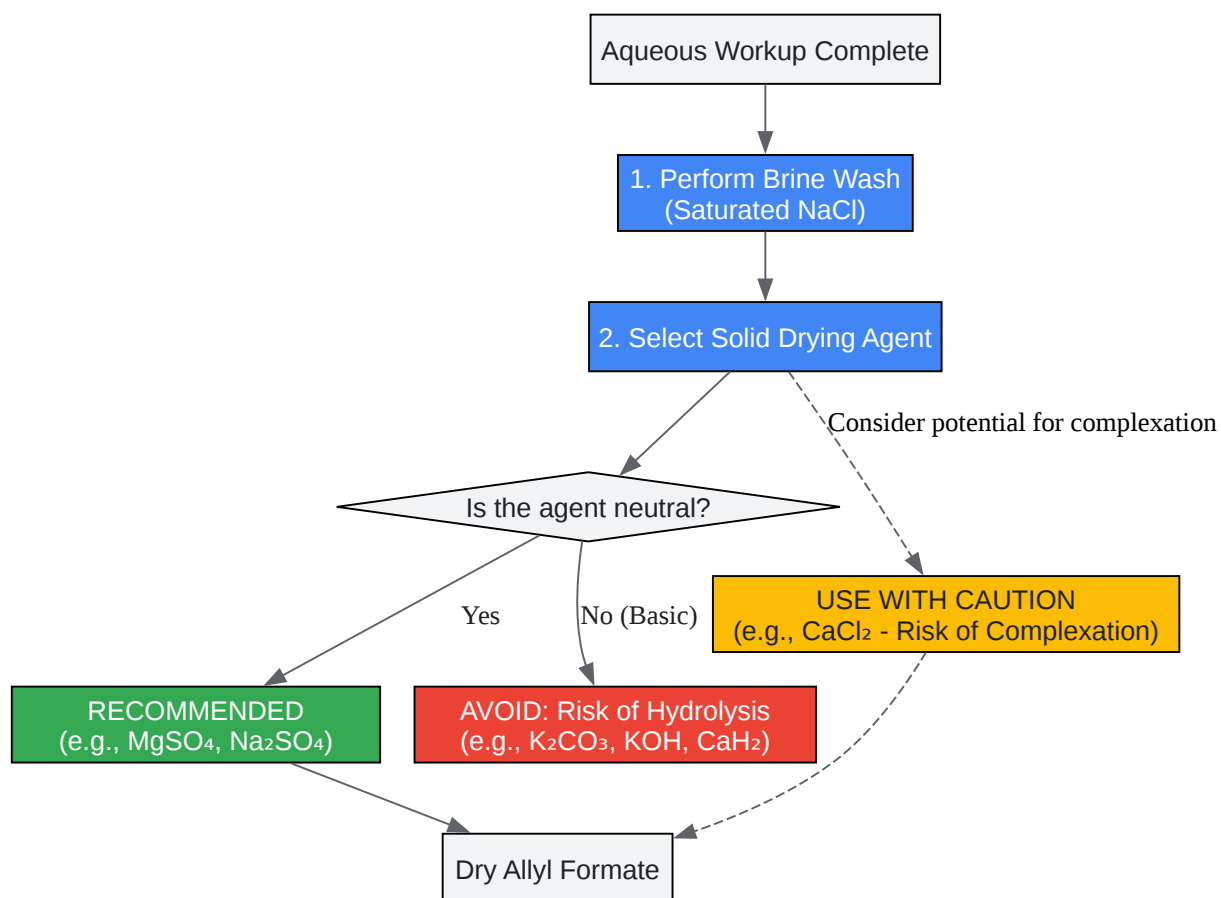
Aqueous Workup Complete

1. Perform Brine Wash (Saturated NaCl)

2. Select Solid Drying Agent

Consider potential for complexation

Is the agent neutral?

Yes

No (Basic)

USE WITH CAUTION (e.g., $CaCl_2$ - Risk of Complexation)

RECOMMENDED (e.g., $MgSO_4$, $Na_2SO_4$)

AVOID: Risk of Hydrolysis (e.g., $K_2CO_3$, KOH, $CaH_2$)

Dry Allyl Formate